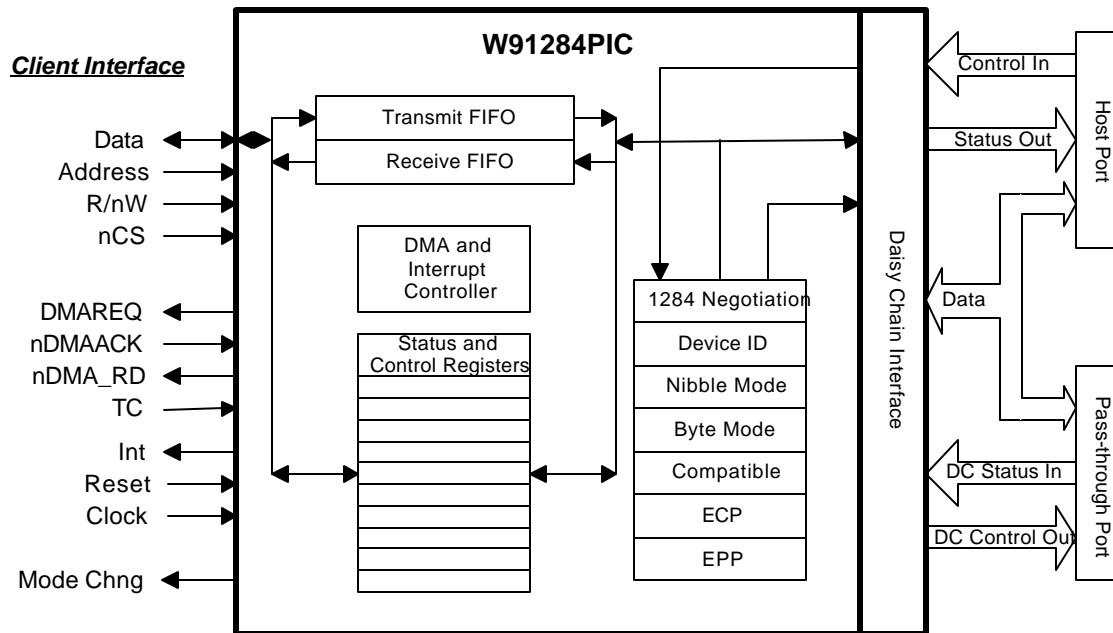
Client Interface

Data
Address
R/nW
nCS

DMAREQ
nDMAACK
nDMA_RD
TC

Int
Reset
Clock

Mode Chng

W91284PIC

Transmit FIFO
Receive FIFO

DMA and Interrupt Controller

Status and Control Registers

1284 Negotiation
Device ID
Nibble Mode
Byte Mode
Compatible
ECP
EPP

Daisy Chain Interface

Control In
Status Out
Data
DC Status In
DC Control Out

Host Port

Pass-through Port